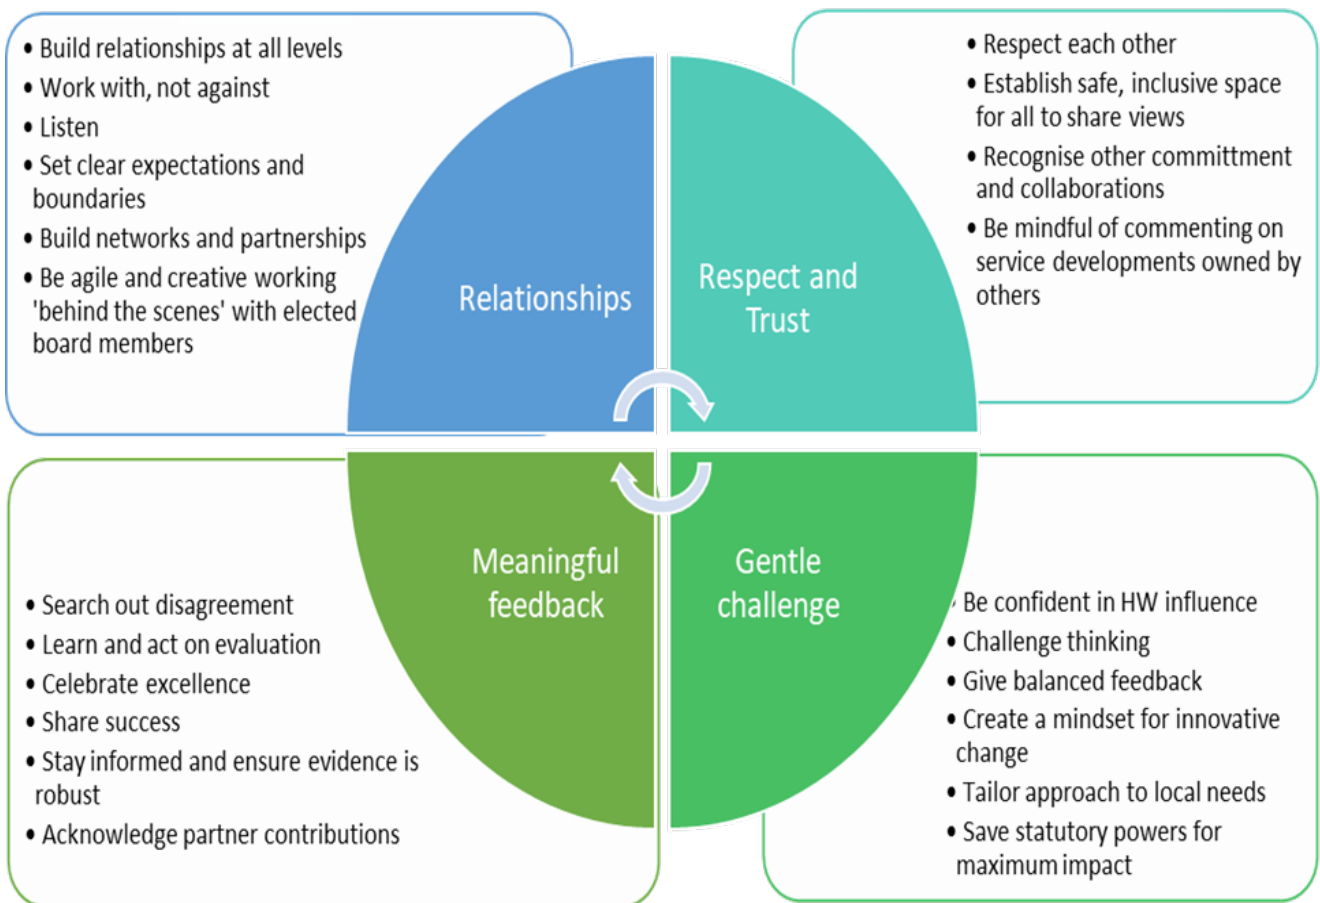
• Build relationships at all levels
• Work with, not against
• Listen
• Set clear expectations and boundaries
• Build networks and partnerships
• Be agile and creative working 'behind the scenes' with elected board members

• Respect each other
• Establish safe, inclusive space for all to share views
• Recognise other committment and collaborations
• Be mindful of commenting on service developments owned by others

Relationships

Respect and Trust

Meaningful feedback

Gentle challenge

• Search out disagreement
• Learn and act on evaluation
• Celebrate excellence
• Share success
• Stay informed and ensure evidence is robust
• Acknowledge partner contributions

• Be confident in HW influence
• Challenge thinking
• Give balanced feedback
• Create a mindset for innovative change
• Tailor approach to local needs
• Save statutory powers for maximum impact